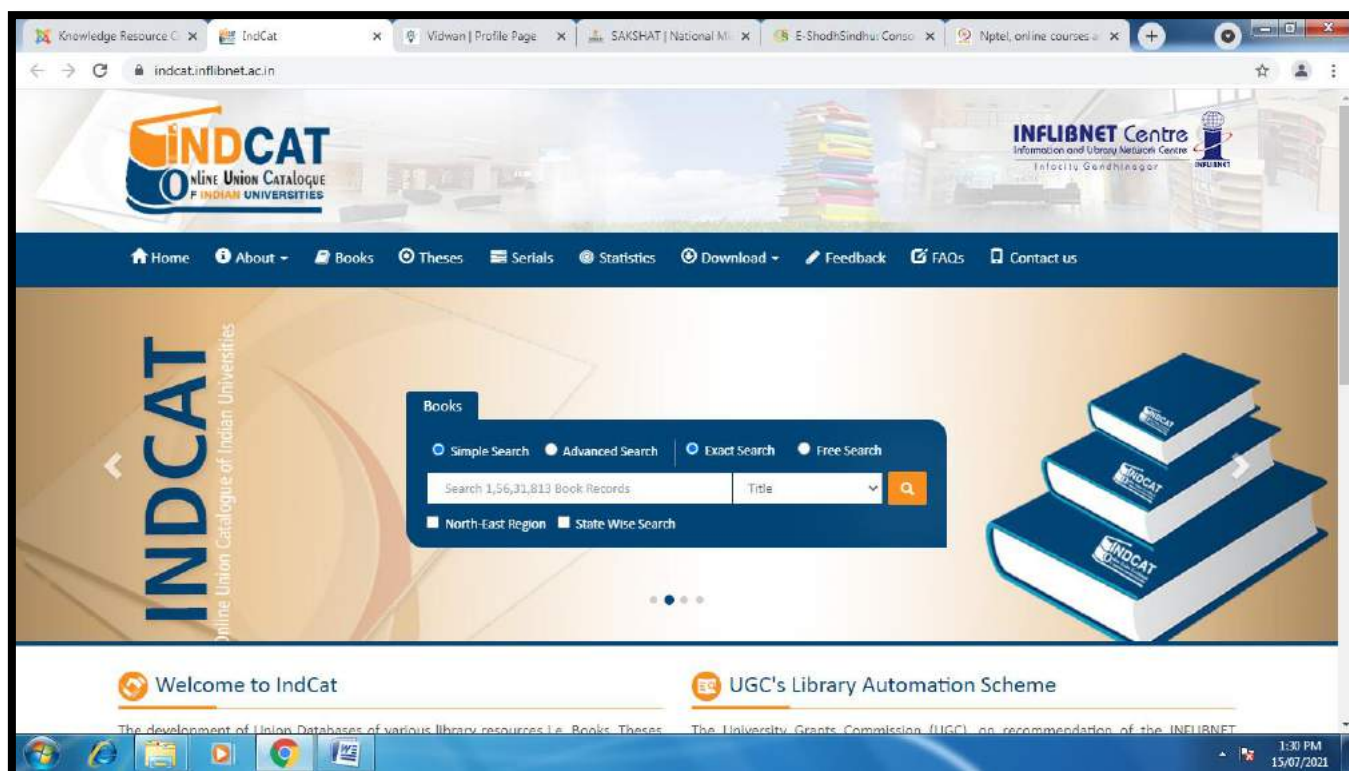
Knowledge Resource C × IndCat × Vidwan | Profile Page × SAKSHAT | National Mi × E-ShodhSindhu: Conso × Nptel, online courses × +

indcat.inflibnet.ac.in

INDCAT
ONLINE UNION CATALOGUE OF INDIAN UNIVERSITIES

INFLIBNET Centre
Information and Library Network Centre
Infocity Gandhinagar
INFLIBNET

Home About Books Theses Serials Statistics Download Feedback FAQs Contact us

INDCAT
Online Union Catalogue of Indian Universities

Books

Simple Search Advanced Search Exact Search Free Search

Search 1,56,31,813 Book Records Title

North-East Region State Wise Search

INDCAT
INDCAT
INDCAT

Welcome to IndCat

The development of Union Databases of various library resources i.e. Books, Theses

UGC's Library Automation Scheme

The University Grants Commission (UGC), on recommendation of the INFLIBNET

1:30 PM
15/07/2021